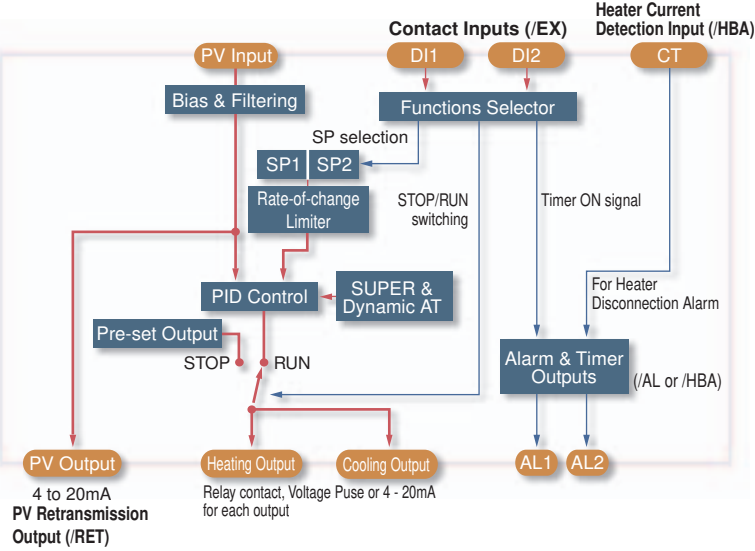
Contact Inputs (/EX)

Heater Current Detection Input (/HBA)

PV Input

DI1

DI2

CT

Bias & Filtering

Functions Selector

SP selection

SP1

SP2

Rate-of-change Limiter

STOP/RUN switching

Timer ON signal

PID Control

SUPER & Dynamic AT

For Heater Disconnection Alarm

Pre-set Output

STOP

RUN

Alarm & Timer Outputs

(/AL or /HBA)

PV Output

Heating Output

Cooling Output

AL1

AL2

4 to 20mA

PV Retransmission Output (/RET)

Relay contact, Voltage Puse or 4 - 20mA for each output